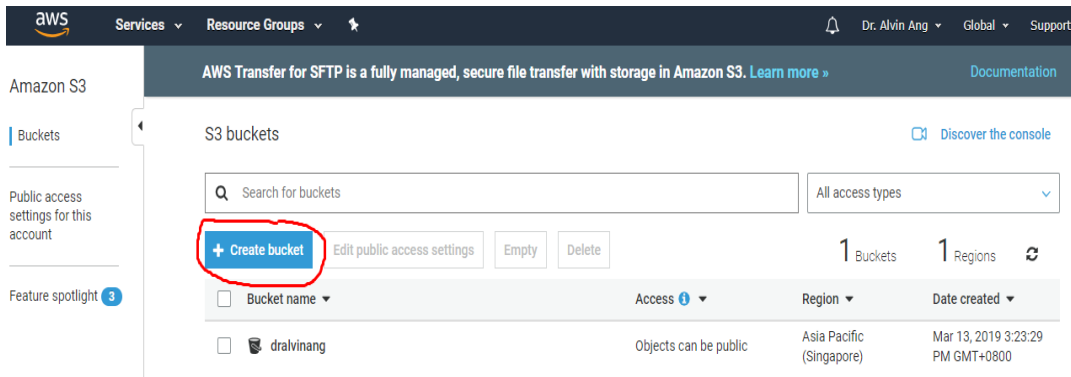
aws Services Resource Groups Dr. Alvin Ang Global Support

Amazon S3

Buckets

Public access settings for this account

Feature spotlight 3

AWS Transfer for SFTP is a fully managed, secure file transfer with storage in Amazon S3. Learn more » Documentation

S3 buckets

Discover the console

Search for buckets

All access types

+ Create bucket Edit public access settings Empty Delete

1 Buckets 1 Regions

| Bucket name | Access | Region | Date created |
|---|---|---|---|
| dralvinang | Objects can be public | Asia Pacific (Singapore) | Mar 13, 2019 3:23:29 PM GMT+0800 |